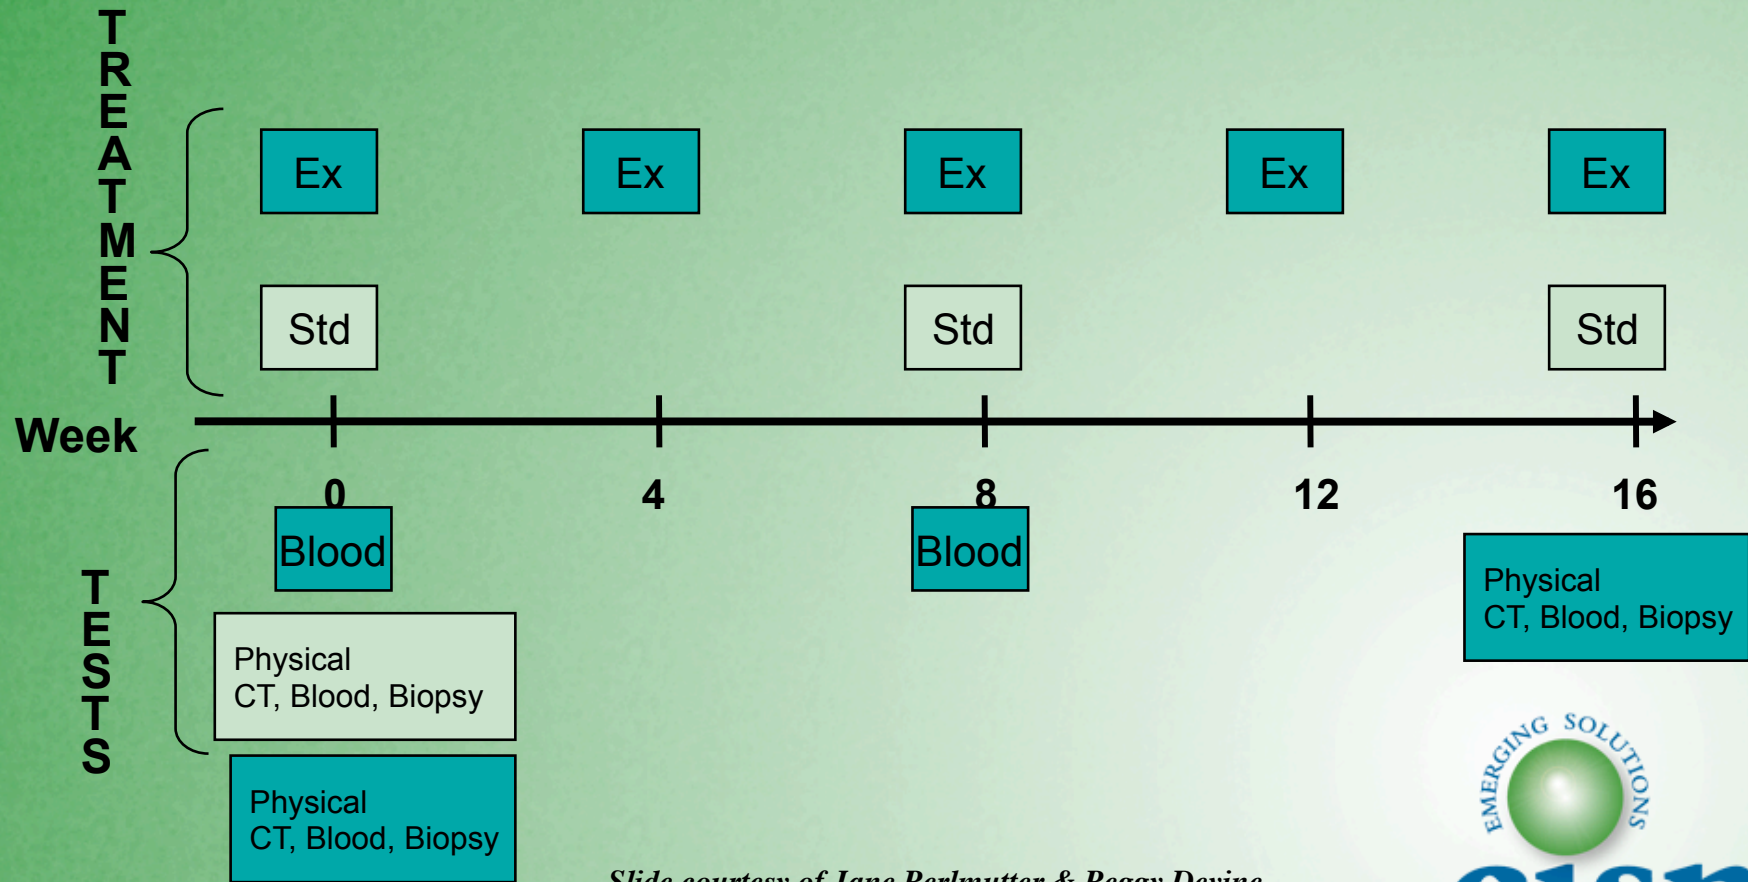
TREATMENT

Ex
Ex
Ex
Ex
Ex

Std
Std
Std

Week

0
4
8
12
16

TESTS

Blood
Blood

Physical
CT, Blood, Biopsy

Physical
CT, Blood, Biopsy

Physical
CT, Blood, Biopsy

EMERGING SOLUTIONS

Slide courtesy of Jane Perlmutter & Peggy Devine